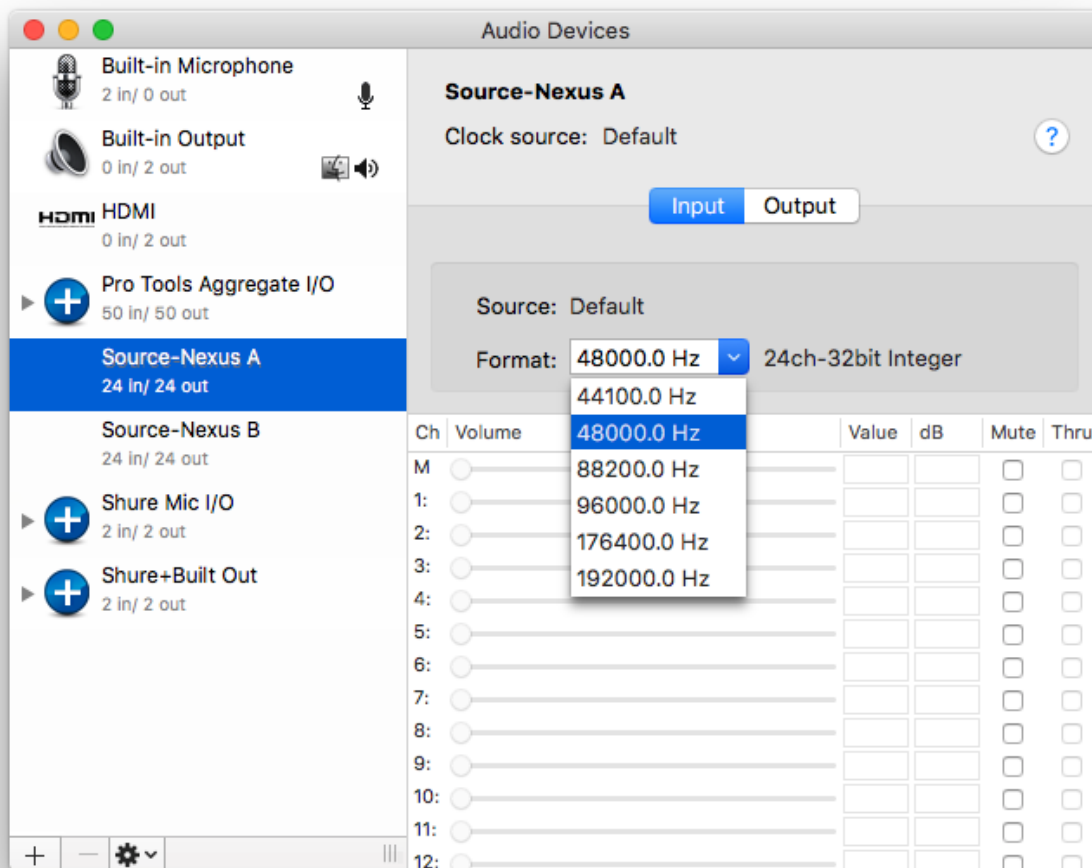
Audio Devices

Built-in Microphone
2 in/ 0 out

Built-in Output
0 in/ 2 out

HDMI HDMI
0 in/ 2 out

Pro Tools Aggregate I/O
50 in/ 50 out

Source-Nexus A
24 in/ 24 out

Source-Nexus B
24 in/ 24 out

Shure Mic I/O
2 in/ 2 out

Shure+Built Out
2 in/ 2 out

+ − 

Source-Nexus A
Clock source: Default
?

Input Output

Source: Default
Format: 48000.0 Hz 24ch-32bit Integer

44100.0 Hz
48000.0 Hz
88200.0 Hz
96000.0 Hz
176400.0 Hz
192000.0 Hz

| Ch | Volume | Value | dB | Mute | Thru |
|---|---|---|---|---|---|
| M | | | | | |
| 1: | | | | | |
| 2: | | | | | |
| 3: | | | | | |
| 4: | | | | | |
| 5: | | | | | |
| 6: | | | | | |
| 7: | | | | | |
| 8: | | | | | |
| 9: | | | | | |
| 10: | | | | | |
| 11: | | | | | |
| 12: | | | | | |